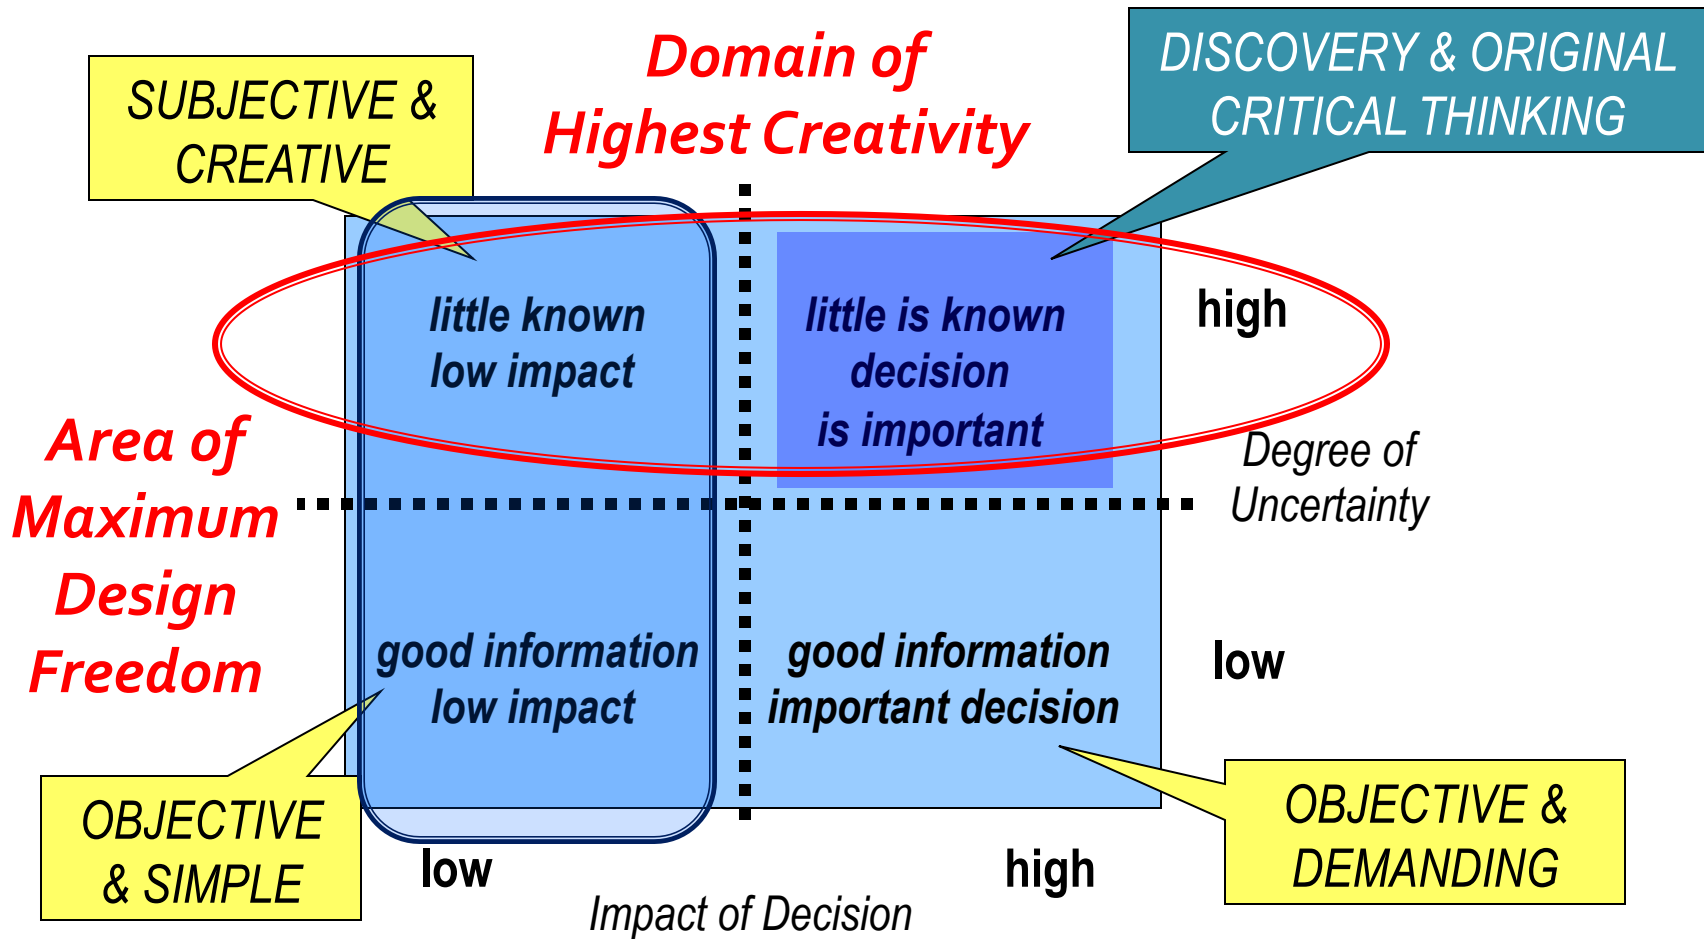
SUBJECTIVE & CREATIVE

Domain of Highest Creativity

DISCOVERY & ORIGINAL CRITICAL THINKING

little known low impact

little is known decision is important

high

Area of Maximum Design Freedom

Degree of Uncertainty

good information low impact

good information important decision

low

OBJECTIVE & SIMPLE

low

high

OBJECTIVE & DEMANDING

Impact of Decision